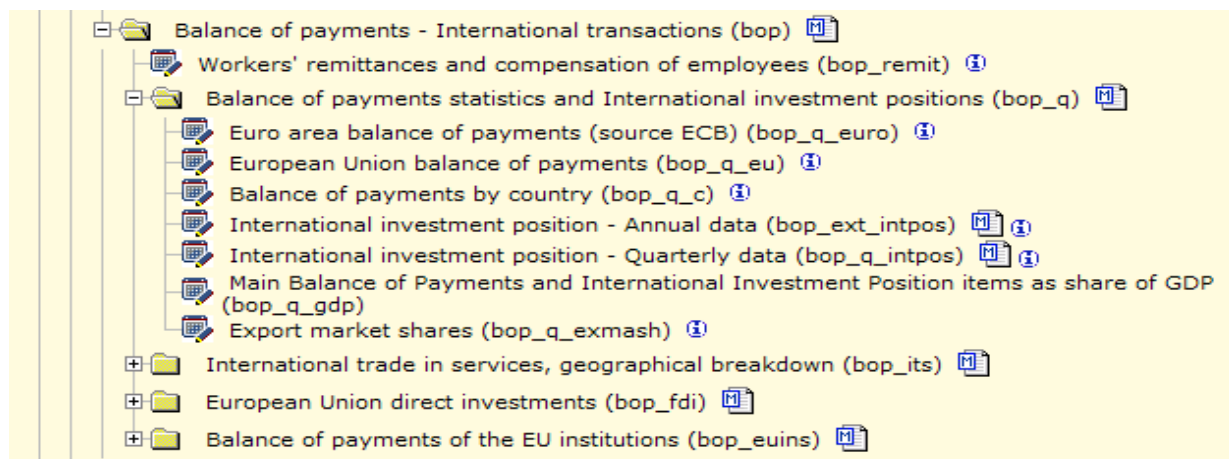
Balance of payments - International transactions (bop)
Workers' remittances and compensation of employees (bop_remit)
Balance of payments statistics and International investment positions (bop_q)
Euro area balance of payments (source ECB) (bop_q_euro)
European Union balance of payments (bop_q_eu)
Balance of payments by country (bop_q_c)
International investment position - Annual data (bop_ext_intpos)
International investment position - Quarterly data (bop_q_intpos)
Main Balance of Payments and International Investment Position items as share of GDP (bop_q_gdp)
Export market shares (bop_q_exmash)
International trade in services, geographical breakdown (bop_its)
European Union direct investments (bop_fdi)
Balance of payments of the EU institutions (bop_euins)